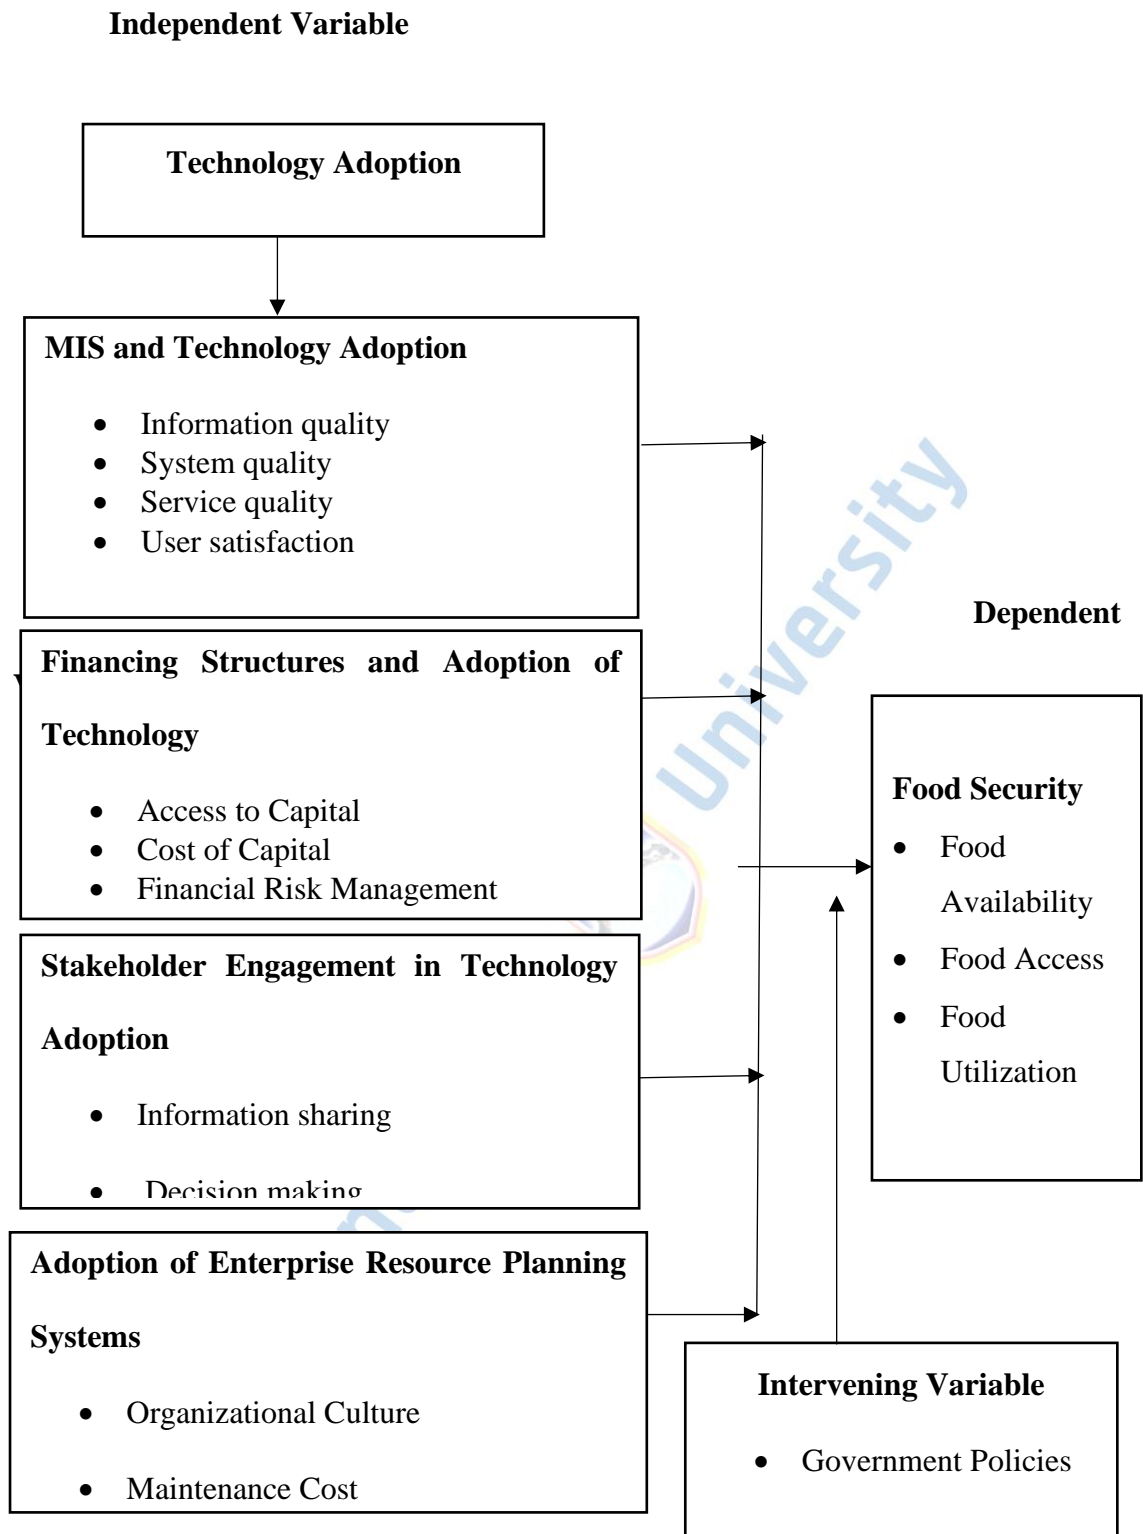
Independent Variable

Technology Adoption

MIS and Technology Adoption

- Information quality
- System quality
- Service quality
- User satisfaction

Dependent

Financing Structures and Adoption of Technology

- Access to Capital
- Cost of Capital
- Financial Risk Management

Food Security

- Food Availability
- Food Access
- Food Utilization

Stakeholder Engagement in Technology Adoption

- Information sharing
- Decision making

Adoption of Enterprise Resource Planning Systems

- Organizational Culture
- Maintenance Cost

Intervening Variable

- Government Policies

University